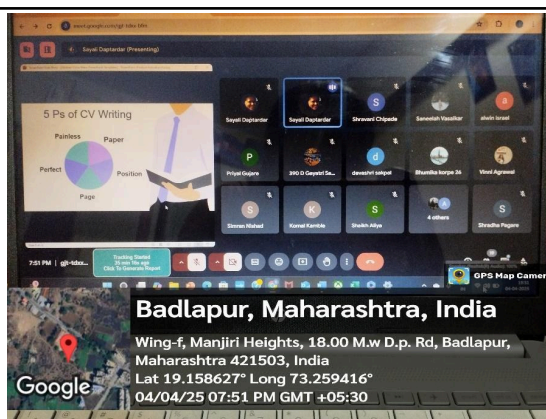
meet.google.com/gjt-tdxx-bhn

Sayali Daptardar (Presenting)

5 Ps of CV Writing

Painless

Paper

Perfect

Position

Page

Sayali Daptardar

Sayali Daptardar

Shravani Chipade

Saneelah Vazalkar

alwin israel

Priyal Gujare

390 D Gayatri Sa...

deveshri sakpal

Bhumika korpe 26

Vinni Agrawal

Simran Nishad

Komal Kamble

Shaikh Aliya

4 others

Shradha Pagare

7:51 PM | gjt-tdxx...

Tracking Started 35 min 18s ago Click To Generate Report

GPS Map Camera

Badlapur, Maharashtra, India

Wing-f, Manjiri Heights, 18.00 M.w D.p. Rd, Badlapur, Maharashtra 421503, India

Lat 19.158627° Long 73.259416°

04/04/25 07:51 PM GMT +05:30

Google